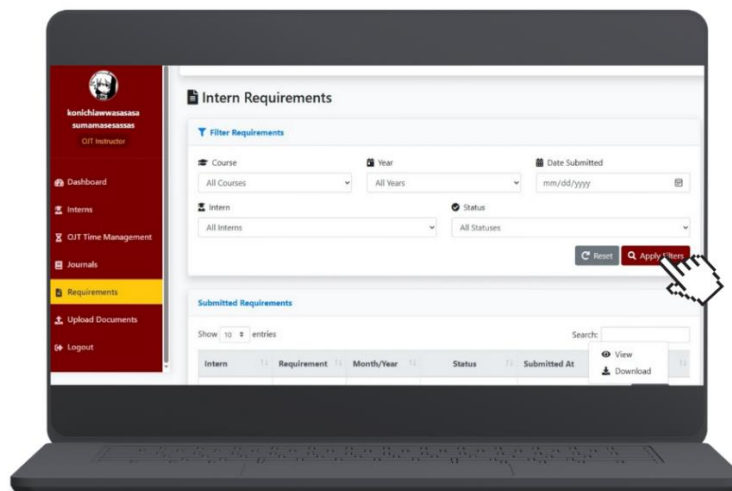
konichiawwasasasa sumamasesassas
OJT Instructor

Dashboard
Interns
OJT Time Management
Journals
Requirements
Upload Documents
Logout

Intern Requirements

Filter Requirements

Course
All Courses

Year
All Years

Date Submitted
mm/dd/yyyy

Intern
All Interns

Status
All Statuses

Reset
Apply Filters

Submitted Requirements

Show 10 entries

Search:

| Intern | Requirement | Month/Year | Status | Submitted At | |
|---|---|---|---|---|---|

View
Download